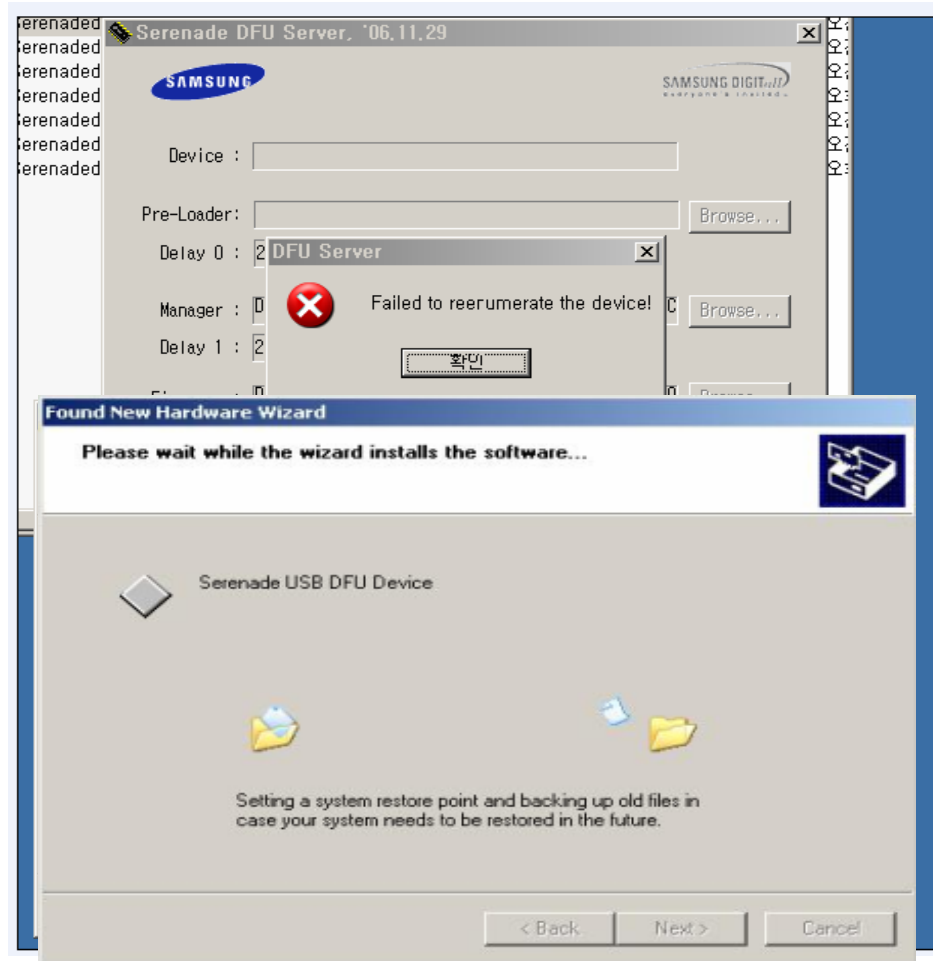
erenaded
erenaded
erenaded
erenaded
erenaded
erenaded
erenaded

Serenade DFU Server, '06,11,29

SAMSUNG

SAMSUNG DIGITall

Device :

Pre-Loader:

Browse...

Delay 0 : 2

Manager : D

Browse...

Delay 1 : 2

DFU Server

Failed to reerumerate the device!

확인

Found New Hardware Wizard

Please wait while the wizard installs the software...

Serenade USB DFU Device

Setting a system restore point and backing up old files in case your system needs to be restored in the future.

< Back

Next >

Cancel